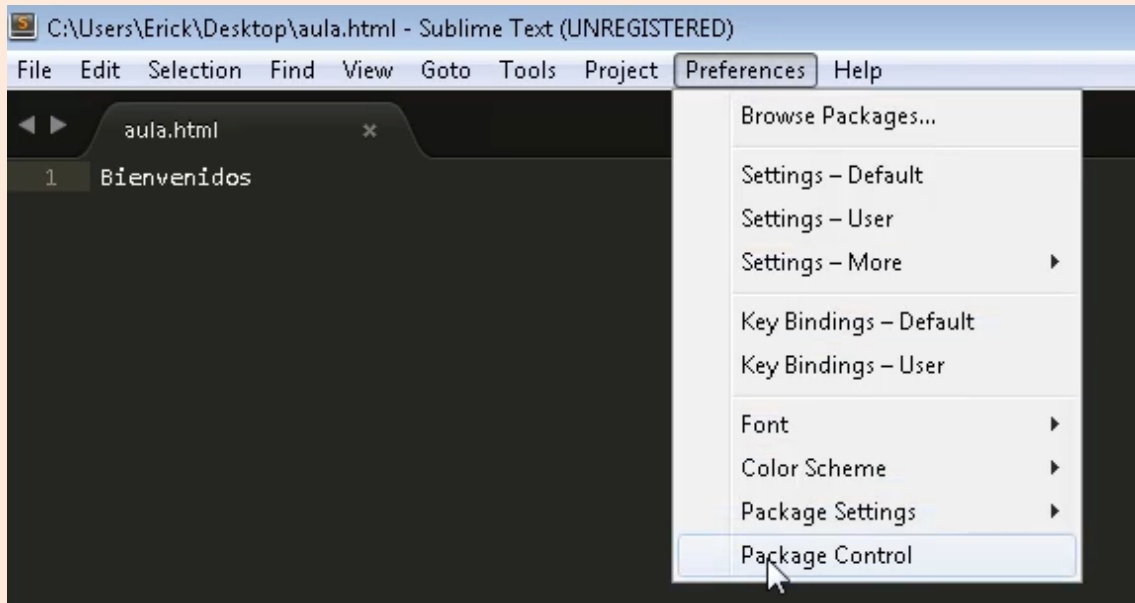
C:\Users\Erick\Desktop\aula.html - Sublime Text (UNREGISTERED)

File Edit Selection Find View Goto Tools Project Preferences Help

aula.html ×

1 Bienvenidos

Browse Packages...

Settings – Default
Settings – User
Settings – More

Key Bindings – Default
Key Bindings – User

Font
Color Scheme
Package Settings
Package Control